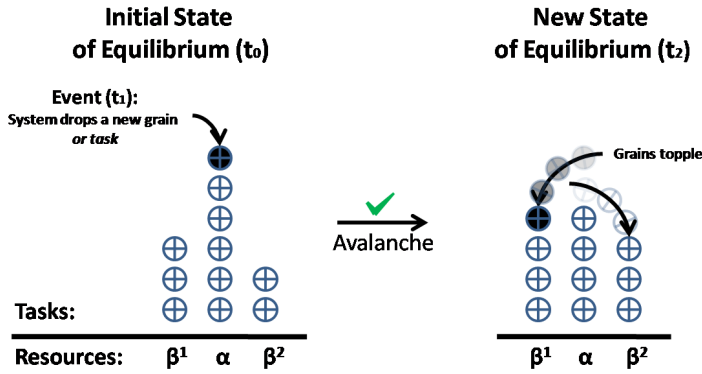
Initial State of Equilibrium ($t_0$)

New State of Equilibrium ($t_2$)

Event ($t_1$):
System drops a new grain *or task*

Grains topple

Avalanche

Tasks:

Resources: $\beta^1$ $\alpha$ $\beta^2$

$\beta^1$ $\alpha$ $\beta^2$